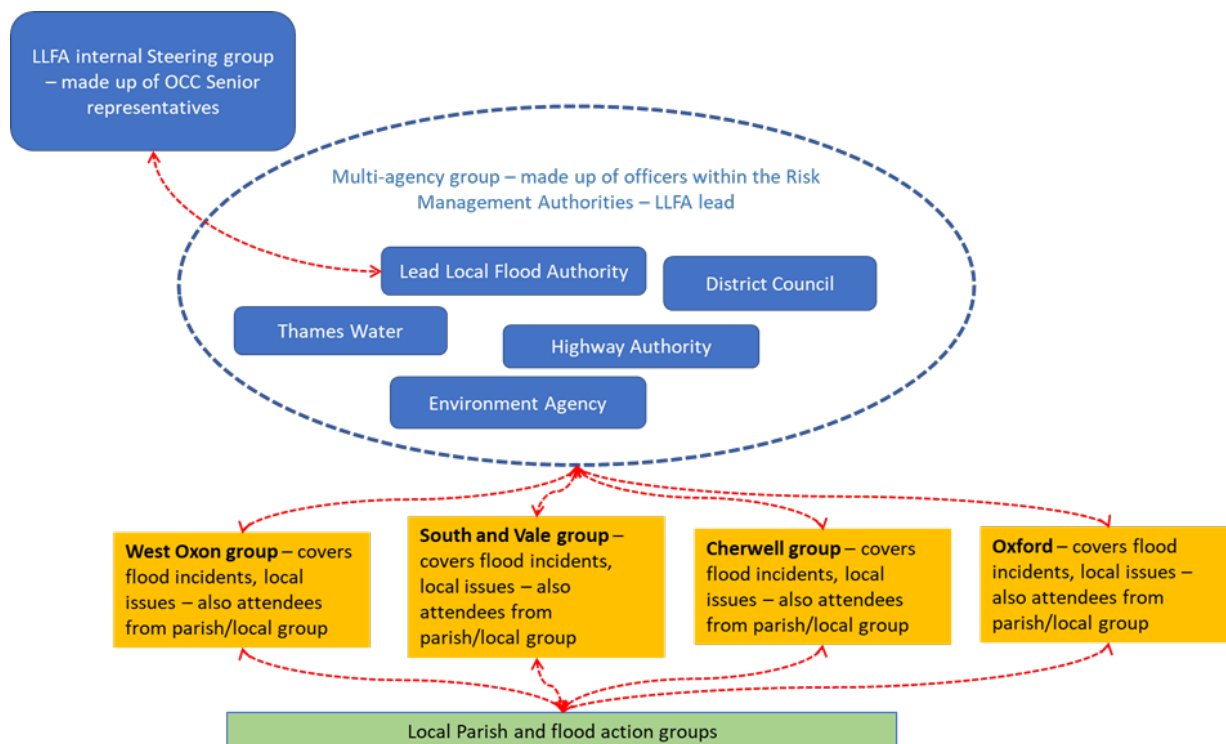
LLFA internal Steering group – made up of OCC Senior representatives

Multi-agency group – made up of officers within the Risk Management Authorities – LLFA lead

Lead Local Flood Authority

District Council

Thames Water

Highway Authority

Environment Agency

**West Oxon group** – covers flood incidents, local issues – also attendees from parish/local group

**South and Vale group** – covers flood incidents, local issues – also attendees from parish/local group

**Cherwell group** – covers flood incidents, local issues – also attendees from parish/local group

**Oxford** – covers flood incidents, local issues – also attendees from parish/local group

Local Parish and flood action groups